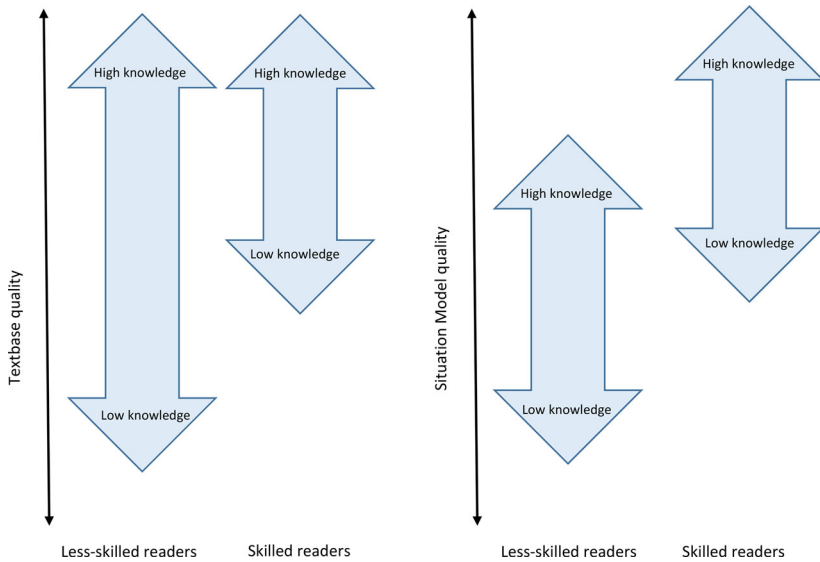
Textbase quality

High knowledge

Low knowledge

High knowledge

Low knowledge

Less-skilled readers

Skilled readers

Situation Model quality

High knowledge

Low knowledge

High knowledge

Low knowledge

Less-skilled readers

Skilled readers